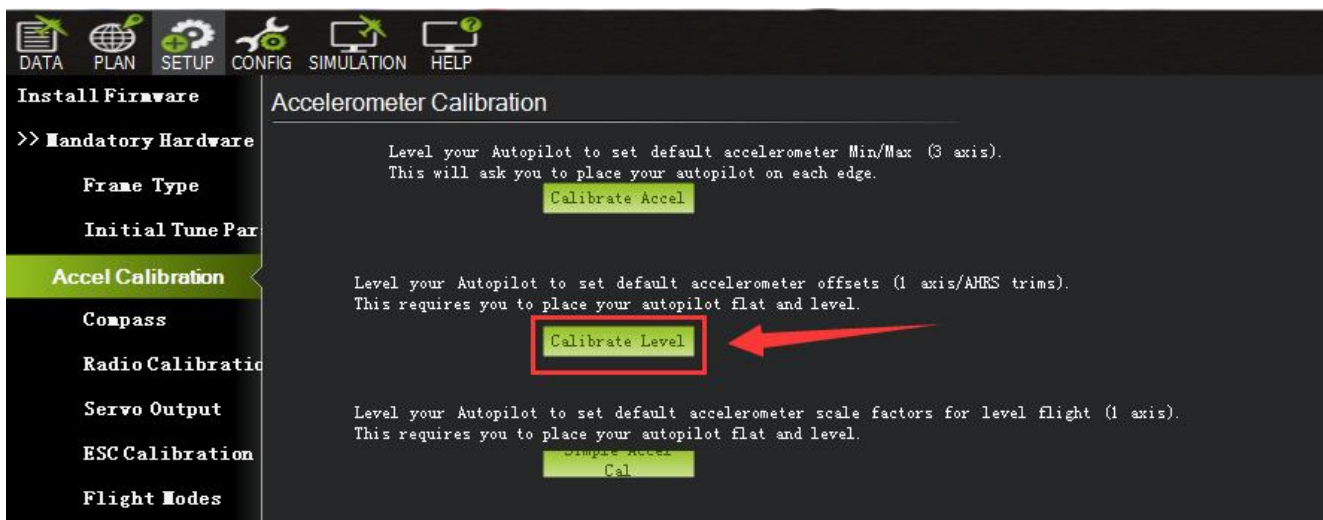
DATA PLAN SETUP CONFIG SIMULATION HELP

Install Firmware

>> Mandatory Hardware

Frame Type

Initial Tune Par

Accel Calibration

Compass

Radio Calibratio

Servo Output

ESC Calibration

Flight Modes

Accelerometer Calibration

Level your Autopilot to set default accelerometer Min/Max (3 axis).
This will ask you to place your autopilot on each edge.

Calibrate Accel

Level your Autopilot to set default accelerometer offsets (1 axis/AHRS trims).
This requires you to place your autopilot flat and level.

Calibrate Level

Level your Autopilot to set default accelerometer scale factors for level flight (1 axis).
This requires you to place your autopilot flat and level.

Simple Accel Cal